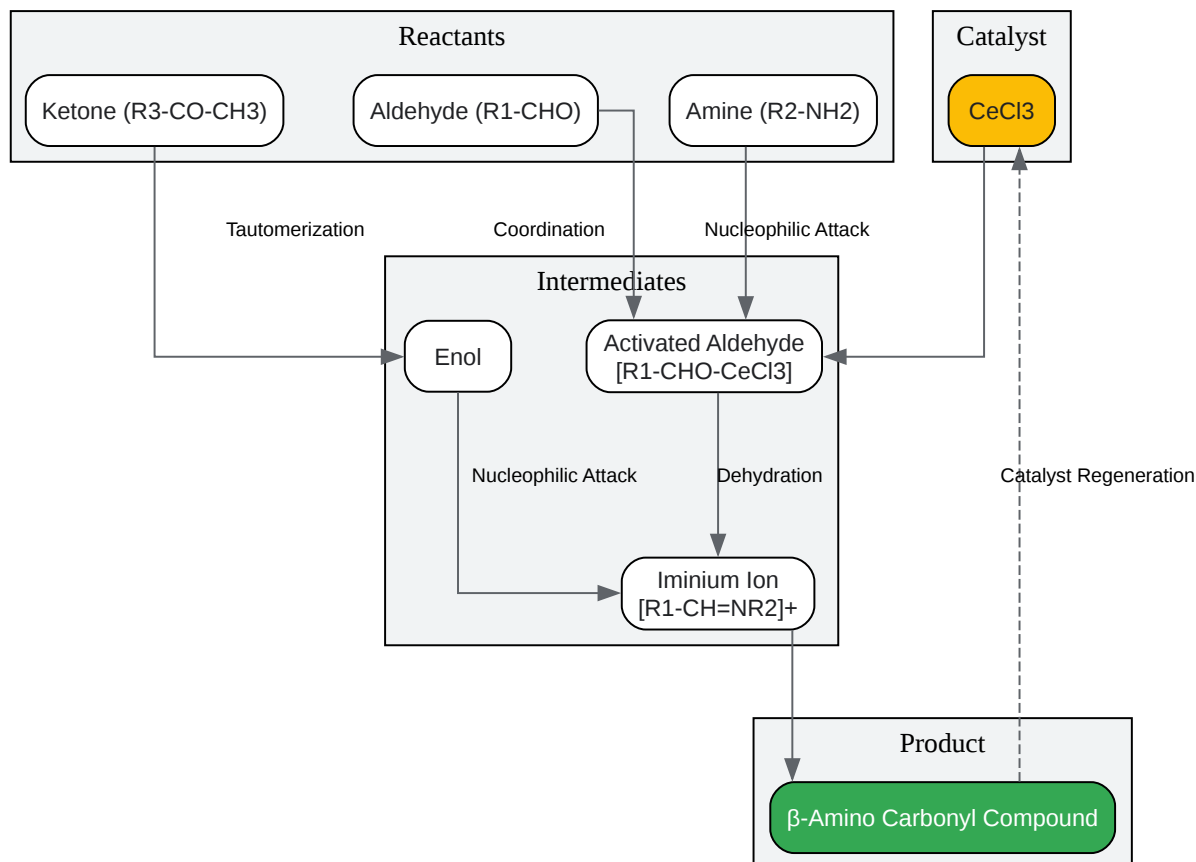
Reactants

Ketone (R3-CO-CH3)

Aldehyde (R1-CHO)

Amine (R2-NH2)

Catalyst

CeCl3

Tautomerization

Coordination

Nucleophilic Attack

Intermediates

Enol

Activated Aldehyde [R1-CHO-CeCl3]

Nucleophilic Attack

Dehydration

Catalyst Regeneration

Iminium Ion [R1-CH=NR2]+

Product

β-Amino Carbonyl Compound